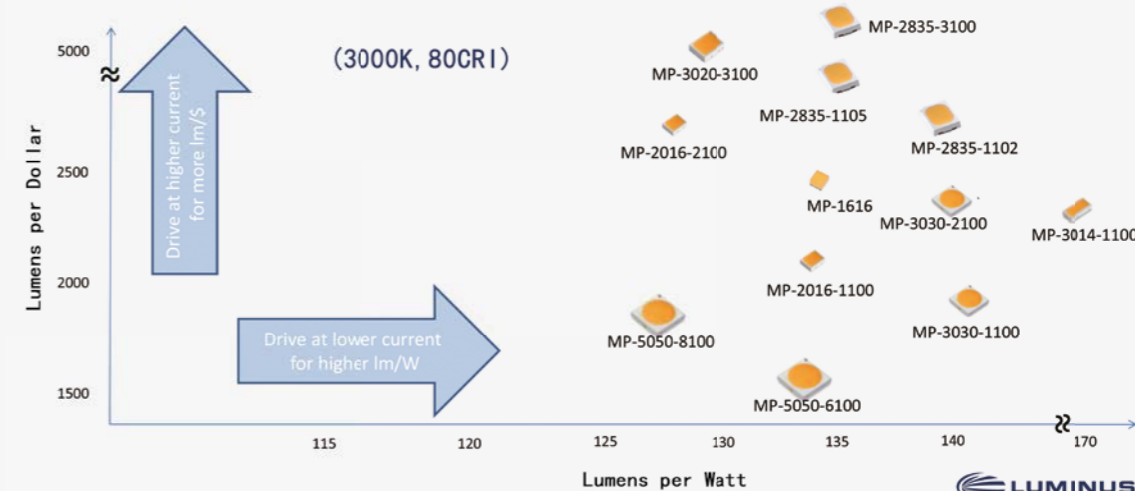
(3000K, 80CRI)

5000
2500
2000
1500

Lumens per Dollar

Drive at higher current for more lm/$

Drive at lower current for higher lm/W

MP-2835-3100
MP-3020-3100
MP-2835-1105
MP-2016-2100
MP-2835-1102
MP-1616
MP-3030-2100
MP-3014-1100
MP-2016-1100
MP-5050-8100
MP-3030-1100
MP-5050-6100

115
120
125
130
135
140
170

Lumens per Watt

LUMINUS